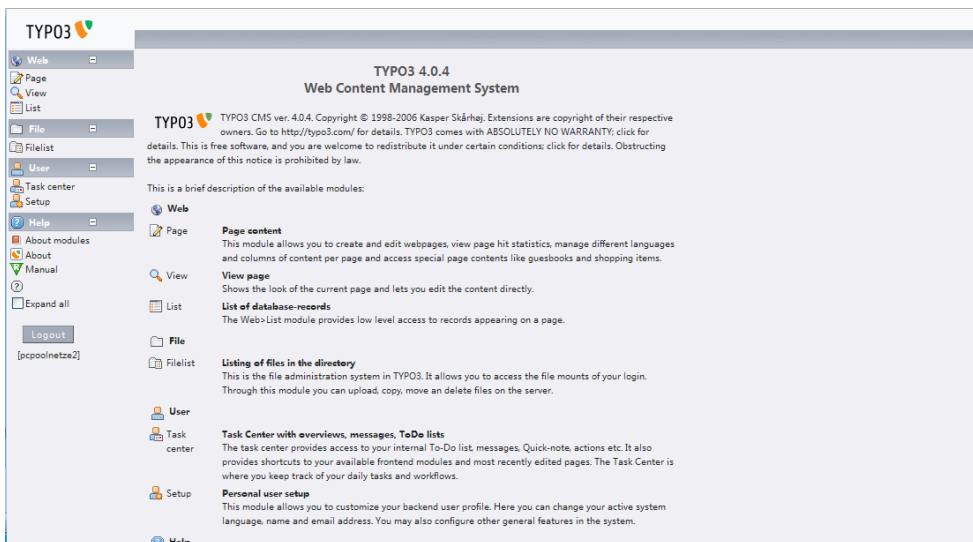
TYPO3

Web
Page
View
List

File
Filelist

User
Task center
Setup

Help
About modules
About
Manual
?
Expand all

Logout

[pcpoolnetze2]

TYPO3 4.0.4
Web Content Management System

TYPO3 TYPO3 CMS ver. 4.0.4. Copyright © 1998-2006 Kasper Skårhøj. Extensions are copyright of their respective owners. Go to http://typo3.com/ for details. TYPO3 comes with ABSOLUTELY NO WARRANTY; click for details. This is free software, and you are welcome to redistribute it under certain conditions; click for details. Obstructing the appearance of this notice is prohibited by law.

This is a brief description of the available modules:

Web

Page
Page content
This module allows you to create and edit webpages, view page hit statistics, manage different languages and columns of content per page and access special page contents like guesbooks and shopping items.

View
View page
Shows the look of the current page and lets you edit the content directly.

List
List of database-records
The Web>List module provides low level access to records appearing on a page.

File

Filelist
Listing of files in the directory
This is the file administration system in TYPO3. It allows you to access the file mounts of your login. Through this module you can upload, copy, move an delete files on the server.

User

Task center
Task Center with overviews, messages, ToDo lists
The task center provides access to your internal To-Do list, messages, Quick-note, actions etc. It also provides shortcuts to your available frontend modules and most recently edited pages. The Task Center is where you keep track of your daily tasks and workflows.

Setup
Personal user setup
This module allows you to customize your backend user profile. Here you can change your active system language, name and email address. You may also configure other general features in the system.

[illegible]